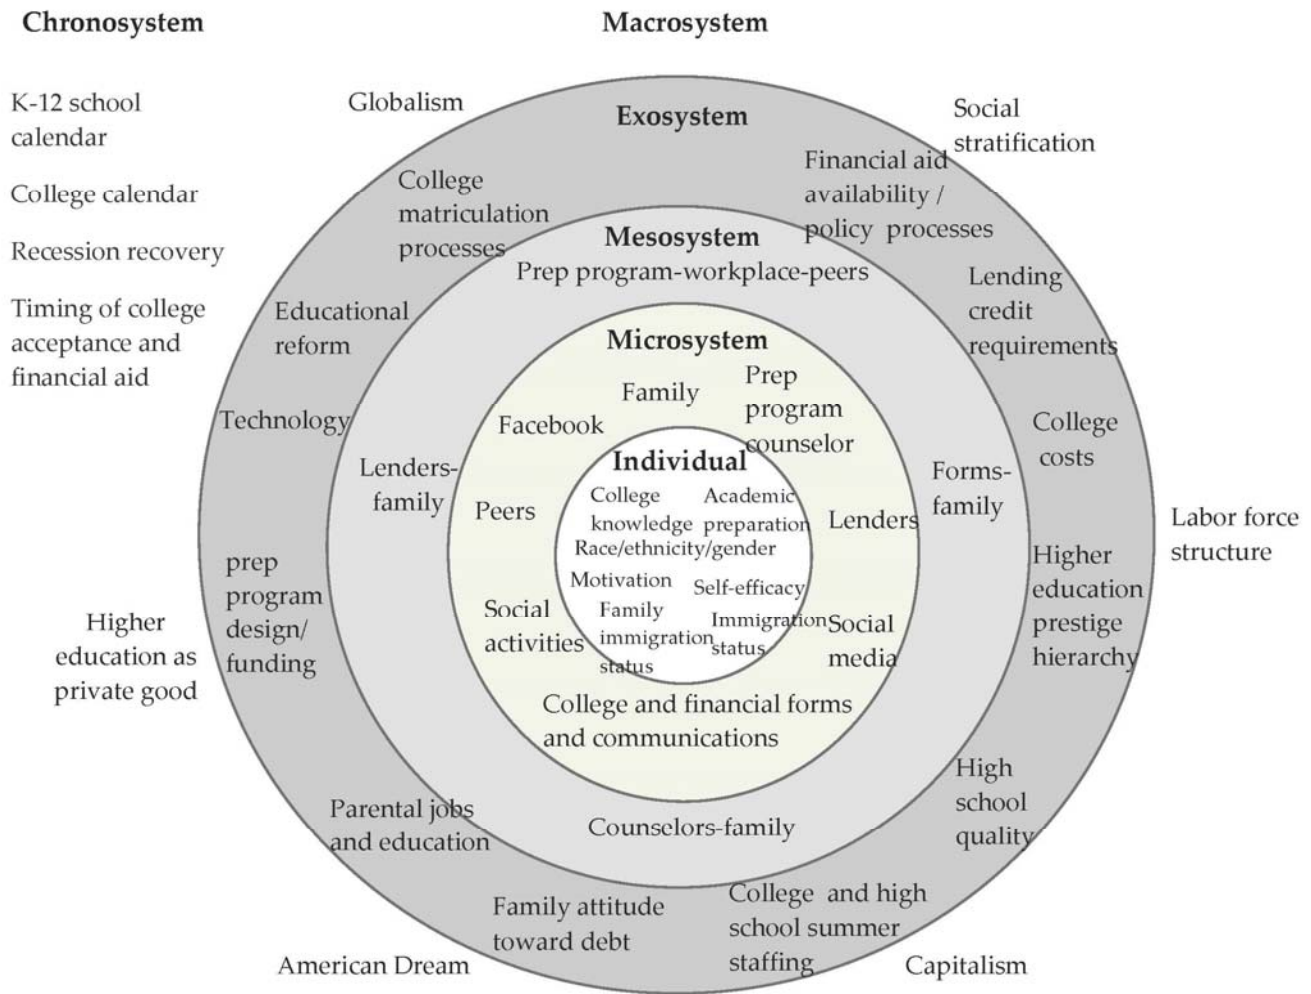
Chronosystem

Macrosystem

K-12 school calendar

College calendar

Recession recovery

Timing of college acceptance and financial aid

Globalism

Exosystem

Social stratification

College matriculation processes

Financial aid availability / policy processes

Mesosystem

Prep program-workplace-peers

Lending credit requirements

Educational reform

Microsystem

Family

Prep program counselor

Technology

Facebook

College costs

Individual

Lenders-family

Forms-family

College knowledge

Academic preparation

Peers

Lenders

Labor force structure

Race/ethnicity/gender

Motivation

Self-efficacy

Higher education prestige hierarchy

prep program design/ funding

Social activities

Family immigration status

Immigration status

Social media

Higher education as private good

College and financial forms and communications

High school quality

Parental jobs and education

Counselors-family

Family attitude toward debt

College and high school summer staffing

American Dream

Capitalism